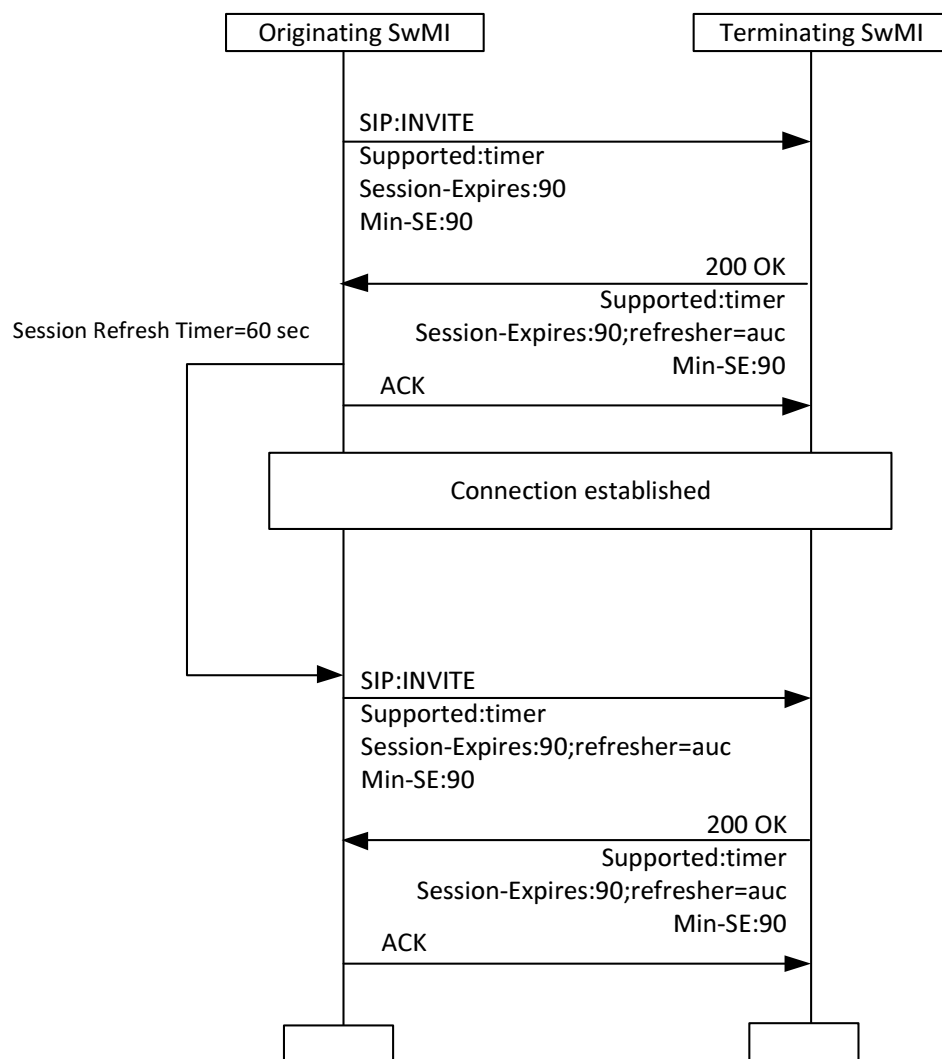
Originating SwMI

Terminating SwMI

SIP:INVITE
Supported:timer
Session-Expires:90
Min-SE:90

200 OK
Supported:timer
Session-Expires:90;refresher=auc
Min-SE:90

Session Refresh Timer=60 sec

ACK

Connection established

SIP:INVITE
Supported:timer
Session-Expires:90;refresher=auc
Min-SE:90

200 OK
Supported:timer
Session-Expires:90;refresher=auc
Min-SE:90

ACK